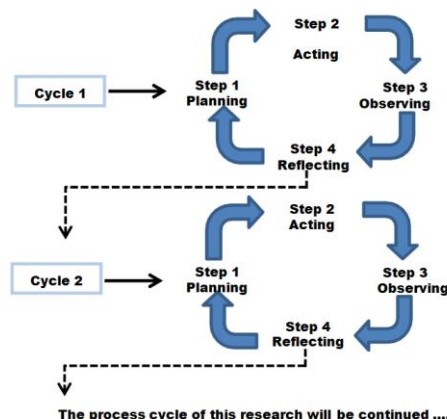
Cycle 1

Step 2

Acting

Step 1
Planning

Step 3
Observing

Step 4
Reflecting

Cycle 2

Step 2
Acting

Step 1
Planning

Step 3
Observing

Step 4
Reflecting

The process cycle of this research will be continued ....